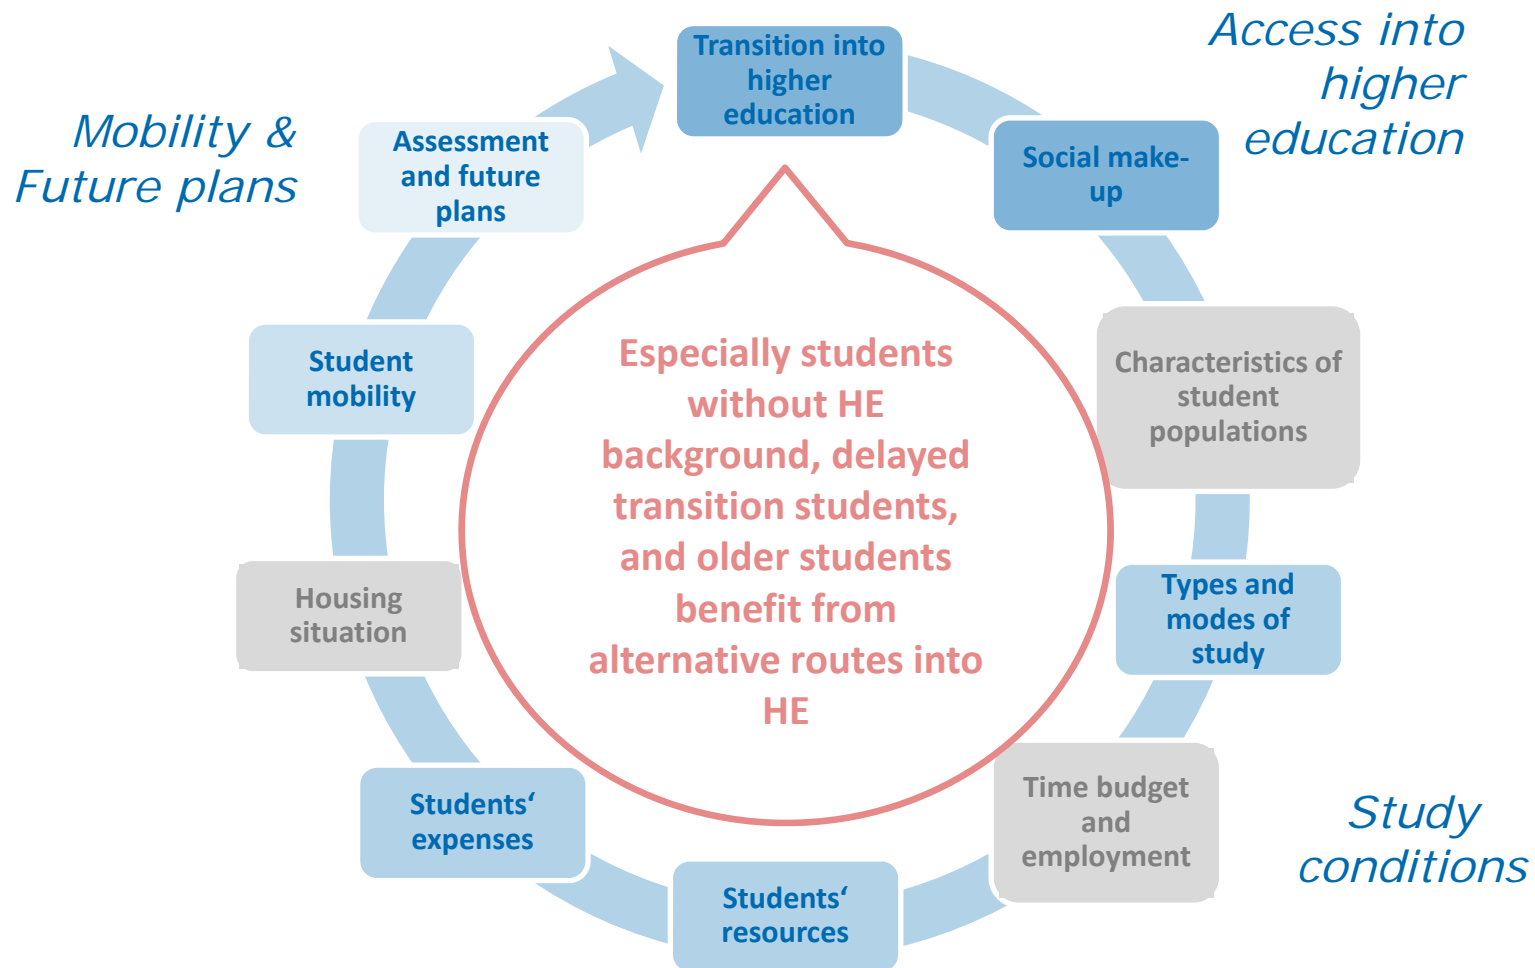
Mobility & Future plans

Access into higher education

Transition into higher education

Social make-up

Characteristics of student populations

Types and modes of study

Time budget and employment

Study conditions

Students‘ resources

Students‘ expenses

Housing situation

Student mobility

Assessment and future plans

Especially students without HE background, delayed transition students, and older students benefit from alternative routes into HE